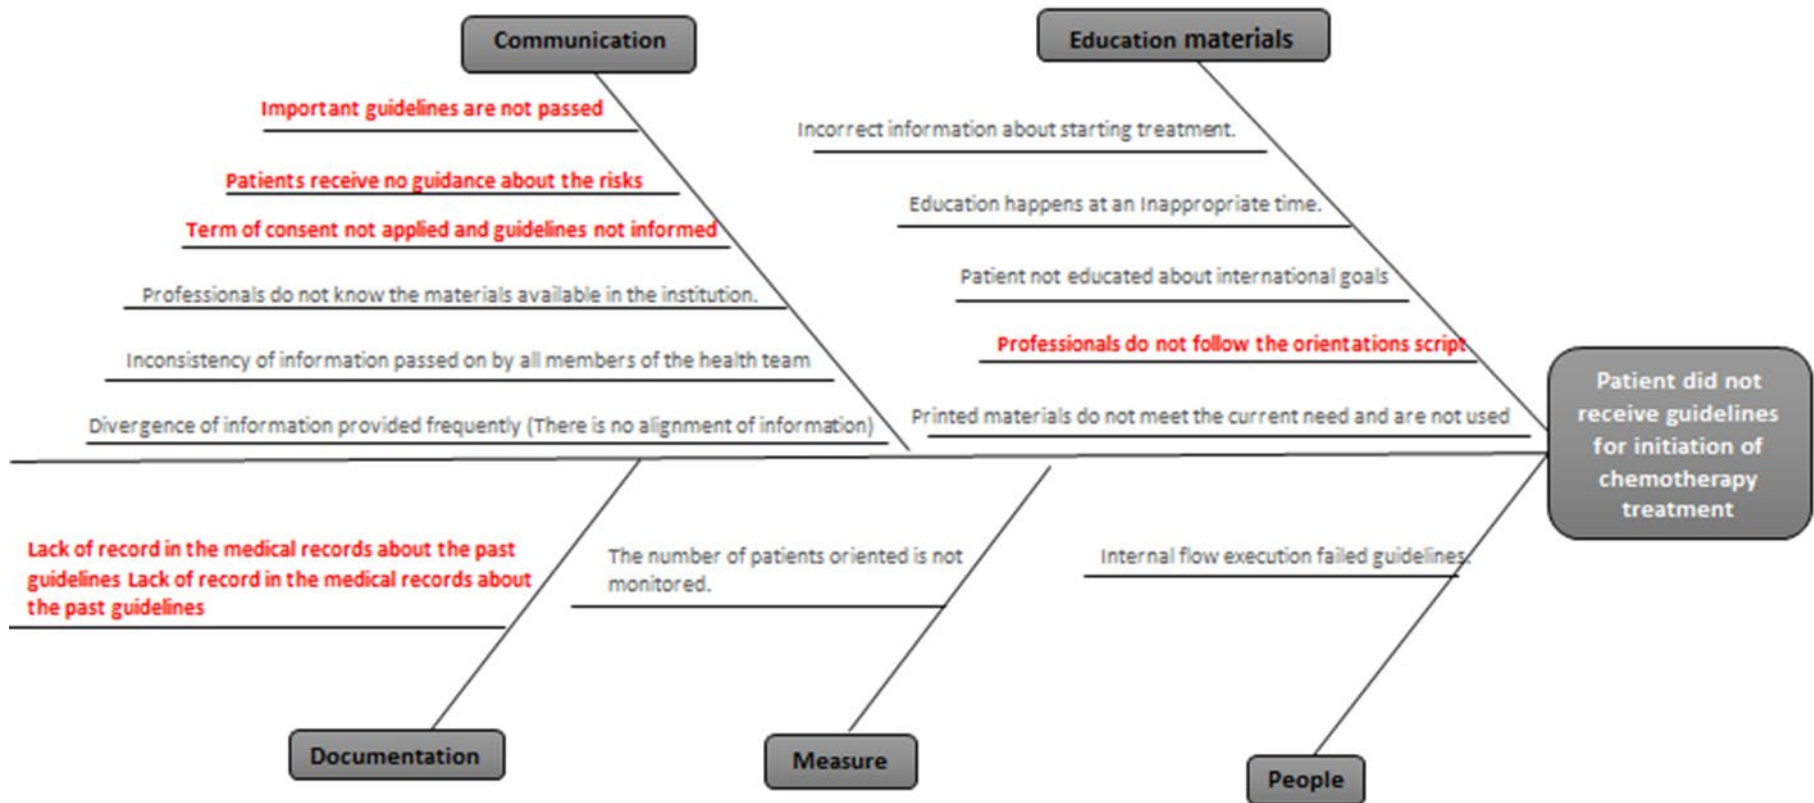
Communication

Important guidelines are not passed

Patients receive no guidance about the risks

Term of consent not applied and guidelines not informed

Professionals do not know the materials available in the institution.

Inconsistency of information passed on by all members of the health team

Divergence of information provided frequently (There is no alignment of information)

Education materials

Incorrect information about starting treatment.

Education happens at an Inappropriate time.

Patient not educated about international goals

Professionals do not follow the orientations script

Printed materials do not meet the current need and are not used

Patient did not receive guidelines for initiation of chemotherapy treatment

Lack of record in the medical records about the past guidelines Lack of record in the medical records about the past guidelines

The number of patients oriented is not monitored.

Internal flow execution failed guidelines.

Documentation

Measure

People